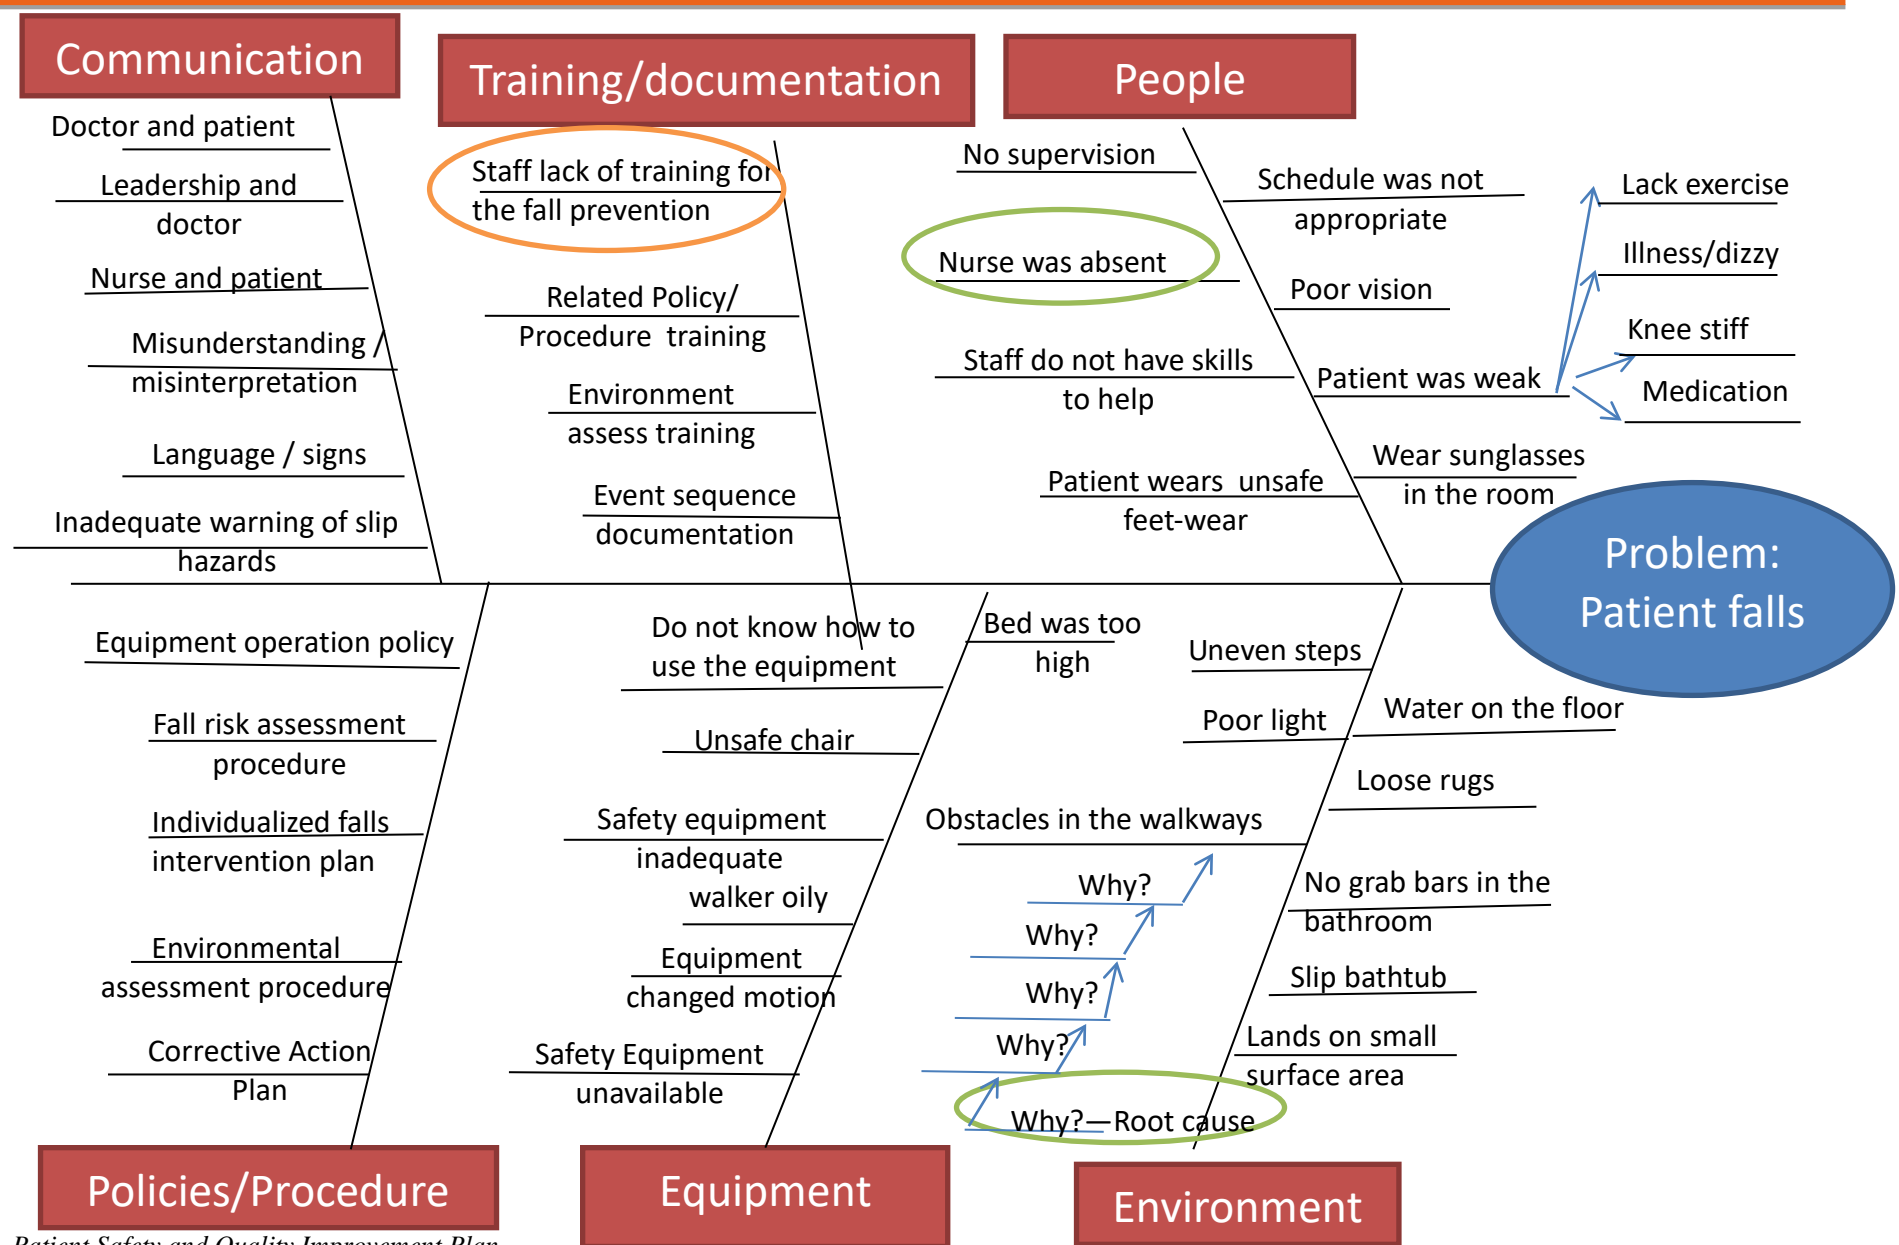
Communication

Doctor and patient

Leadership and doctor

Nurse and patient

Misunderstanding / misinterpretation

Language / signs

Inadequate warning of slip hazards

Training/documentation

Staff lack of training for the fall prevention

Related Policy/ Procedure training

Environment assess training

Event sequence documentation

People

No supervision

Nurse was absent

Staff do not have skills to help

Patient wears unsafe feet-wear

Schedule was not appropriate

Poor vision

Patient was weak

Wear sunglasses in the room

Lack exercise

Illness/dizzy

Knee stiff

Medication

Problem: Patient falls

Equipment operation policy

Fall risk assessment procedure

Individualized falls intervention plan

Environmental assessment procedure

Corrective Action Plan

Policies/Procedure

Do not know how to use the equipment

Unsafe chair

Safety equipment inadequate walker oily

Equipment changed motion

Safety Equipment unavailable

Equipment

Bed was too high

Uneven steps

Poor light

Water on the floor

Loose rugs

Obstacles in the walkways

No grab bars in the bathroom

Slip bathtub

Lands on small surface area

Why?

Why?

Why?

Why?

Why?—Root cause

Environment

Patient Safety and Quality Improvement Plan